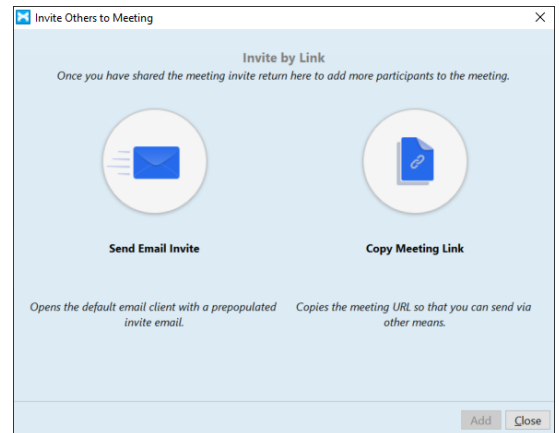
Invite Others to Meeting

Invite by Link

Once you have shared the meeting invite return here to add more participants to the meeting.

Send Email Invite

Copy Meeting Link

Opens the default email client with a prepopulated invite email.

Copies the meeting URL so that you can send via other means.

Add

Close